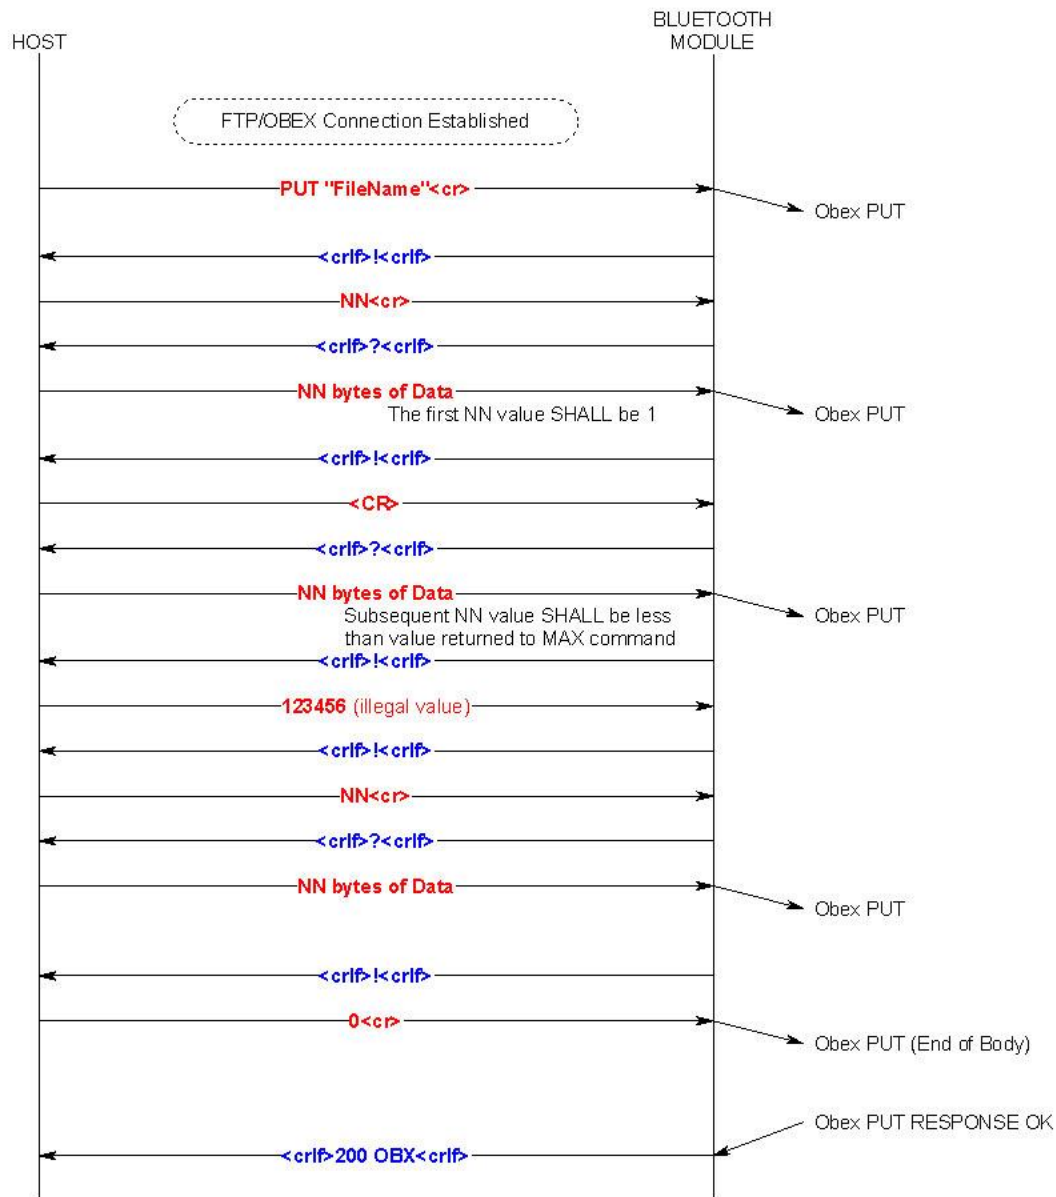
HOST

BLUETOOTH MODULE

FTP/OBEX Connection Established

PUT "FileName"<cr>

Obex PUT

<crlf>!<crlf>

NN<cr>

<crlf>?<crlf>

NN bytes of Data

The first NN value SHALL be 1

Obex PUT

<crlf>!<crlf>

<CR>

<crlf>?<crlf>

NN bytes of Data

Subsequent NN value SHALL be less than value returned to MAX command

Obex PUT

<crlf>!<crlf>

123456 (illegal value)

<crlf>!<crlf>

NN<cr>

<crlf>?<crlf>

NN bytes of Data

Obex PUT

<crlf>!<crlf>

0<cr>

Obex PUT (End of Body)

Obex PUT RESPONSE OK

<crlf>200 OBX<crlf>